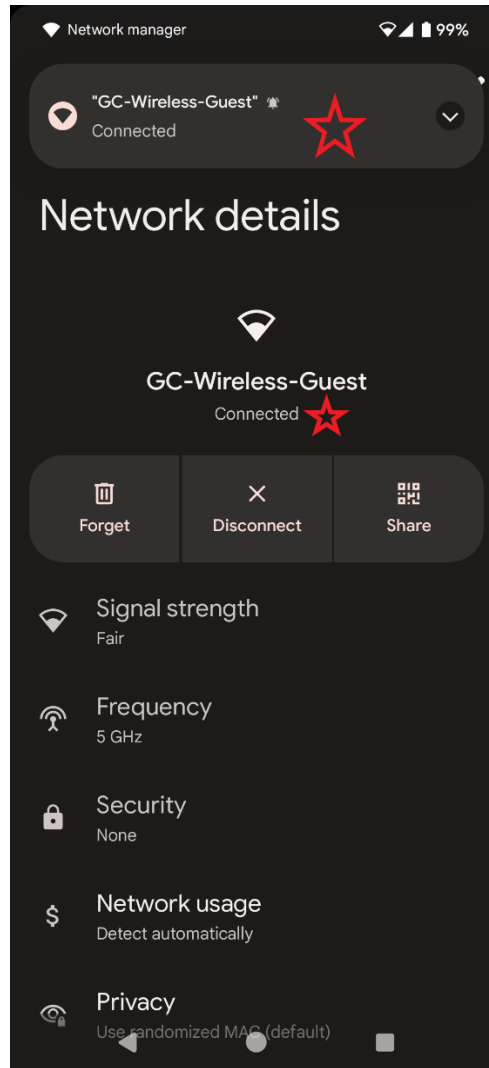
Network manager

99%

"GC-Wireless-Guest"

Connected

Network details

GC-Wireless-Guest

Connected

Forget

Disconnect

Share

Signal strength

Fair

Frequency

5 GHz

Security

None

Network usage

Detect automatically

Privacy

Use randomized MAC (default)